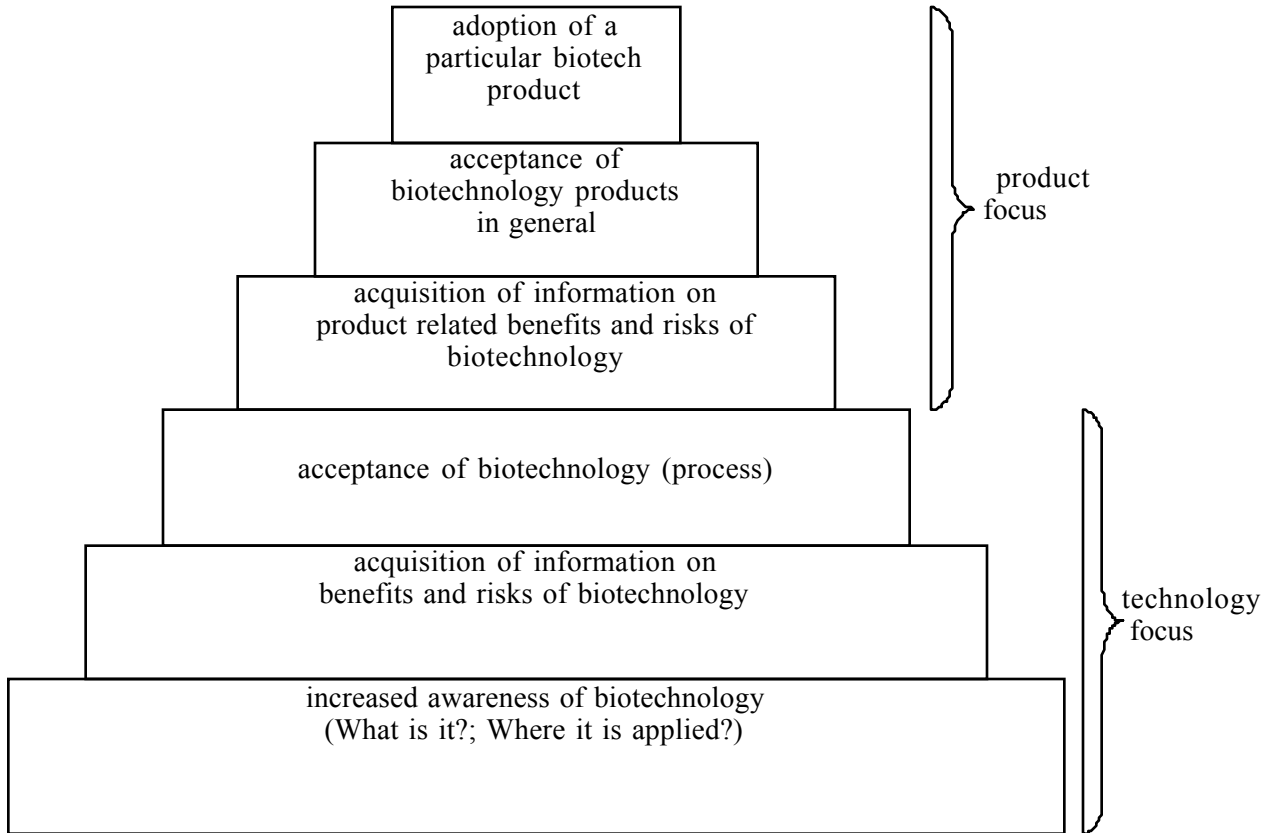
adoption of a particular biotech product

acceptance of biotechnology products in general

acquisition of information on product related benefits and risks of biotechnology

product focus

acceptance of biotechnology (process)

acquisition of information on benefits and risks of biotechnology

increased awareness of biotechnology (What is it?; Where it is applied?)

technology focus